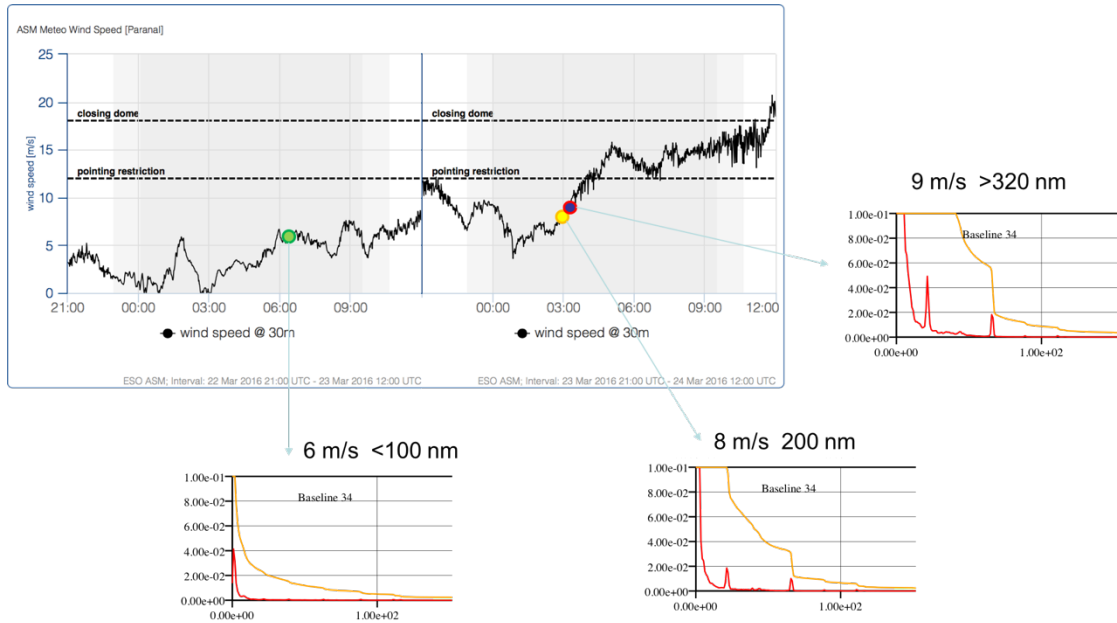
ASM Meteo Wind Speed [Paranal]

25
20
15
10
5
0

wind speed [m/s]

closing dome
pointing restriction
closing dome
pointing restriction

21:00 00:00 03:00 06:00 09:00
00:00 03:00 06:00 09:00 12:00

wind speed @ 30m
wind speed @ 30m

ESO ASM; Interval: 22 Mar 2016 21:00 UTC - 23 Mar 2016 12:00 UTC
ESO ASM; Interval: 23 Mar 2016 21:00 UTC - 24 Mar 2016 12:00 UTC

9 m/s >320 nm

1.00e-01
8.00e-02
6.00e-02
4.00e-02
2.00e-02
0.00e+00
Baseline 34
0.00e+00
1.00e+02

6 m/s <100 nm

1.00e-01
8.00e-02
6.00e-02
4.00e-02
2.00e-02
0.00e+00
Baseline 34
0.00e+00
1.00e+02

8 m/s 200 nm

1.00e-01
8.00e-02
6.00e-02
4.00e-02
2.00e-02
0.00e+00
Baseline 34
0.00e+00
1.00e+02